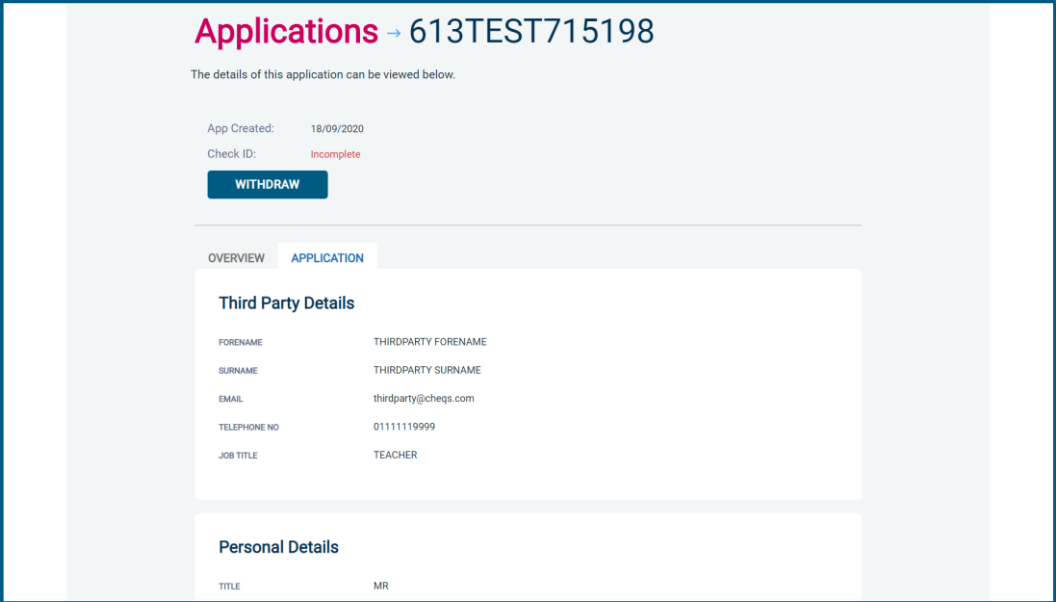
Applications → 613TEST715198

The details of this application can be viewed below.

App Created: 18/09/2020
Check ID: Incomplete

WITHDRAW

OVERVIEW APPLICATION

Third Party Details

| FORENAME | THIRDPARTY FORENAME |
|---|---|
| SURNAME | THIRDPARTY SURNAME |
| EMAIL | thirdparty@cheqs.com |
| TELEPHONE NO | 01111119999 |
| JOB TITLE | TEACHER |

Personal Details

| TITLE | MR |
|---|---|